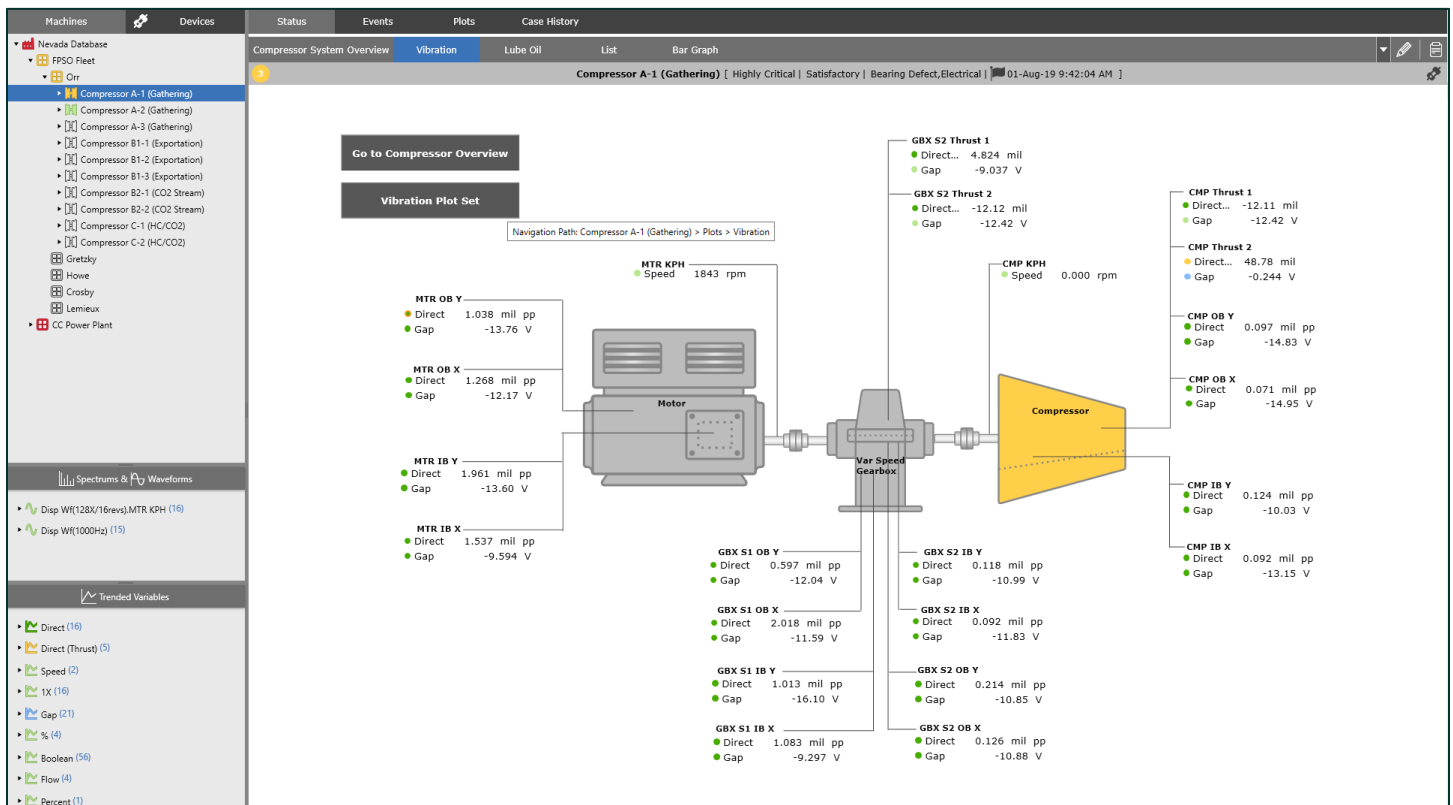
Machines Devices

Nevada Database
FPSO Fleet
Orr
Compressor A-1 (Gathering)
Compressor A-2 (Gathering)
Compressor A-3 (Gathering)
Compressor B1-1 (Exportation)
Compressor B1-2 (Exportation)
Compressor B1-3 (Exportation)
Compressor B2-1 (CO2 Stream)
Compressor B2-2 (CO2 Stream)
Compressor C-1 (HC/CO2)
Compressor C-2 (HC/CO2)
Gretzky
Howe
Crosby
Lemieux
CC Power Plant

Spectrums & Waveforms
Disp Wf(128X/16revs).MTR KPH (16)
Disp Wf(1000Hz) (15)

Trended Variables
Direct (16)
Direct (Thrust) (5)
Speed (2)
1X (16)
Gap (21)
% (4)
Boolean (56)
Flow (4)
Percent (1)

Status Events Plots Case History

Compressor System Overview Vibration Lube Oil List Bar Graph

3

Compressor A-1 (Gathering) [ Highly Critical | Satisfactory | Bearing Defect,Electrical | 01-Aug-19 9:42:04 AM ]

Go to Compressor Overview

Vibration Plot Set

Navigation Path: Compressor A-1 (Gathering) > Plots > Vibration

MTR KPH
Speed 1843 rpm

MTR OB Y
Direct 1.038 mil pp
Gap -13.76 V

MTR OB X
Direct 1.268 mil pp
Gap -12.17 V

MTR IB Y
Direct 1.961 mil pp
Gap -13.60 V

MTR IB X
Direct 1.537 mil pp
Gap -9.594 V

Motor

Var Speed Gearbox

Compressor

GBX S2 Thrust 1
Direct... 4.824 mil
Gap -9.037 V

GBX S2 Thrust 2
Direct... -12.12 mil
Gap -12.42 V

CMP KPH
Speed 0.000 rpm

CMP Thrust 1
Direct... -12.11 mil
Gap -12.42 V

CMP Thrust 2
Direct... 48.78 mil
Gap -0.244 V

CMP OB Y
Direct 0.097 mil pp
Gap -14.83 V

CMP OB X
Direct 0.071 mil pp
Gap -14.95 V

CMP IB Y
Direct 0.124 mil pp
Gap -10.03 V

CMP IB X
Direct 0.092 mil pp
Gap -13.15 V

GBX S1 OB Y
Direct 0.597 mil pp
Gap -12.04 V

GBX S1 OB X
Direct 2.018 mil pp
Gap -11.59 V

GBX S1 IB Y
Direct 1.013 mil pp
Gap -16.10 V

GBX S1 IB X
Direct 1.083 mil pp
Gap -9.297 V

GBX S2 IB Y
Direct 0.118 mil pp
Gap -10.99 V

GBX S2 IB X
Direct 0.092 mil pp
Gap -11.83 V

GBX S2 OB Y
Direct 0.214 mil pp
Gap -10.85 V

GBX S2 OB X
Direct 0.126 mil pp
Gap -10.88 V